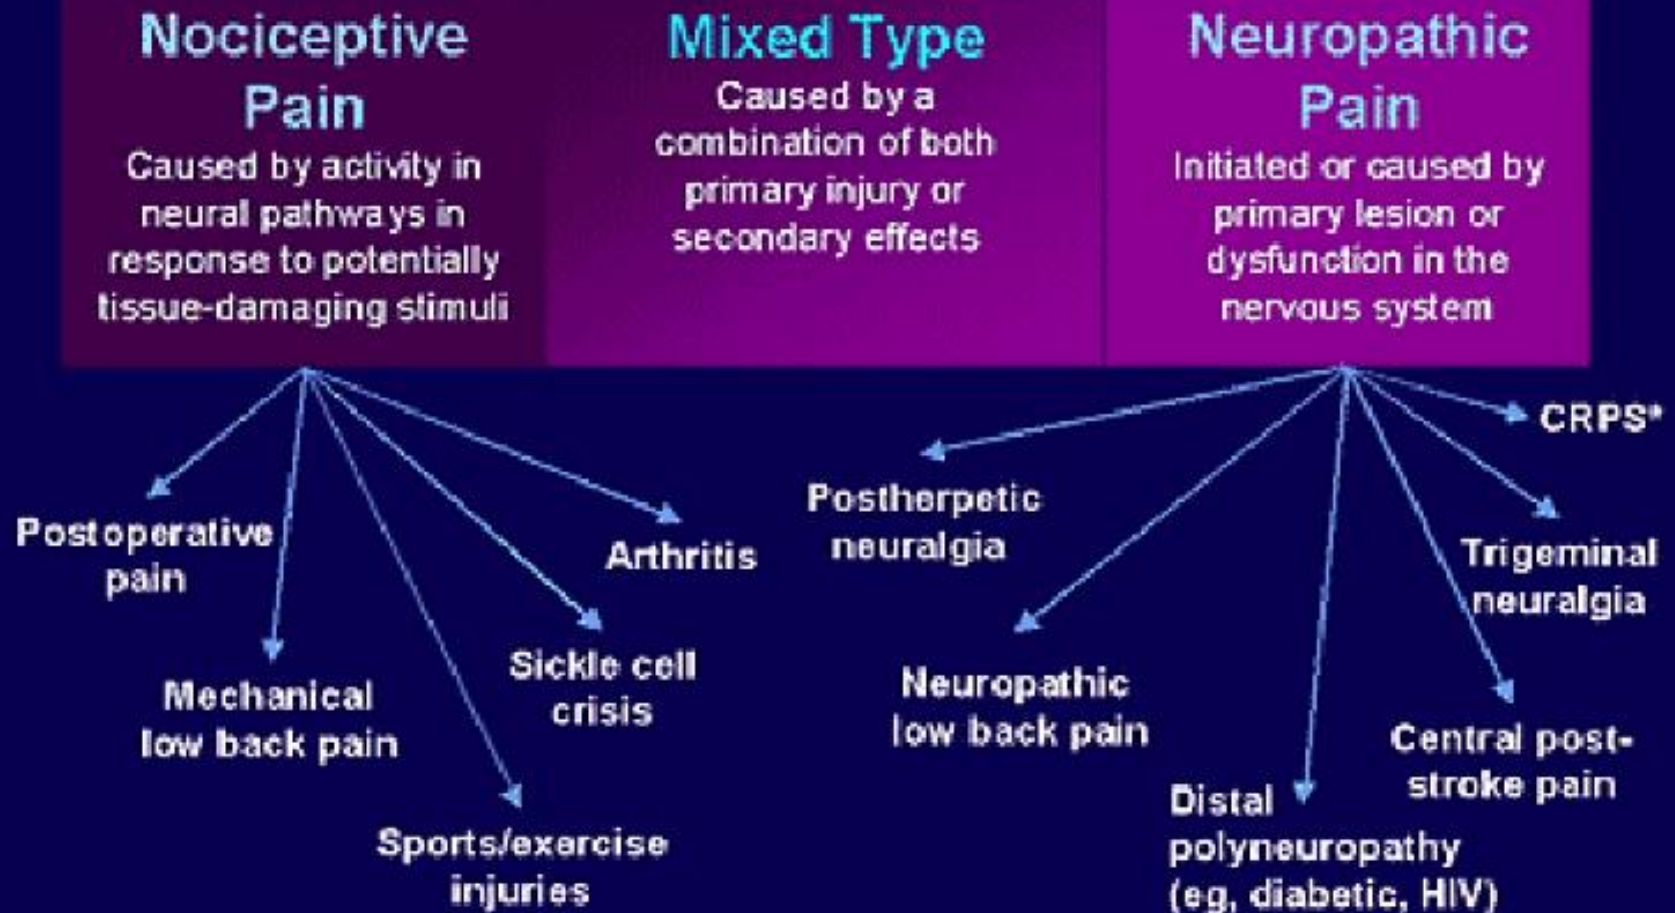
Nociceptive Pain
Caused by activity in neural pathways in response to potentially tissue-damaging stimuli

Mixed Type
Caused by a combination of both primary injury or secondary effects

Neuropathic Pain
Initiated or caused by primary lesion or dysfunction in the nervous system

Postoperative pain

Mechanical low back pain

Sports/exercise injuries

Sickle cell crisis

Arthritis

Postherpetic neuralgia

Neuropathic low back pain

Distal polyneuropathy (eg, diabetic, HIV)

Central post-stroke pain

Trigeminal neuralgia

CRPS*